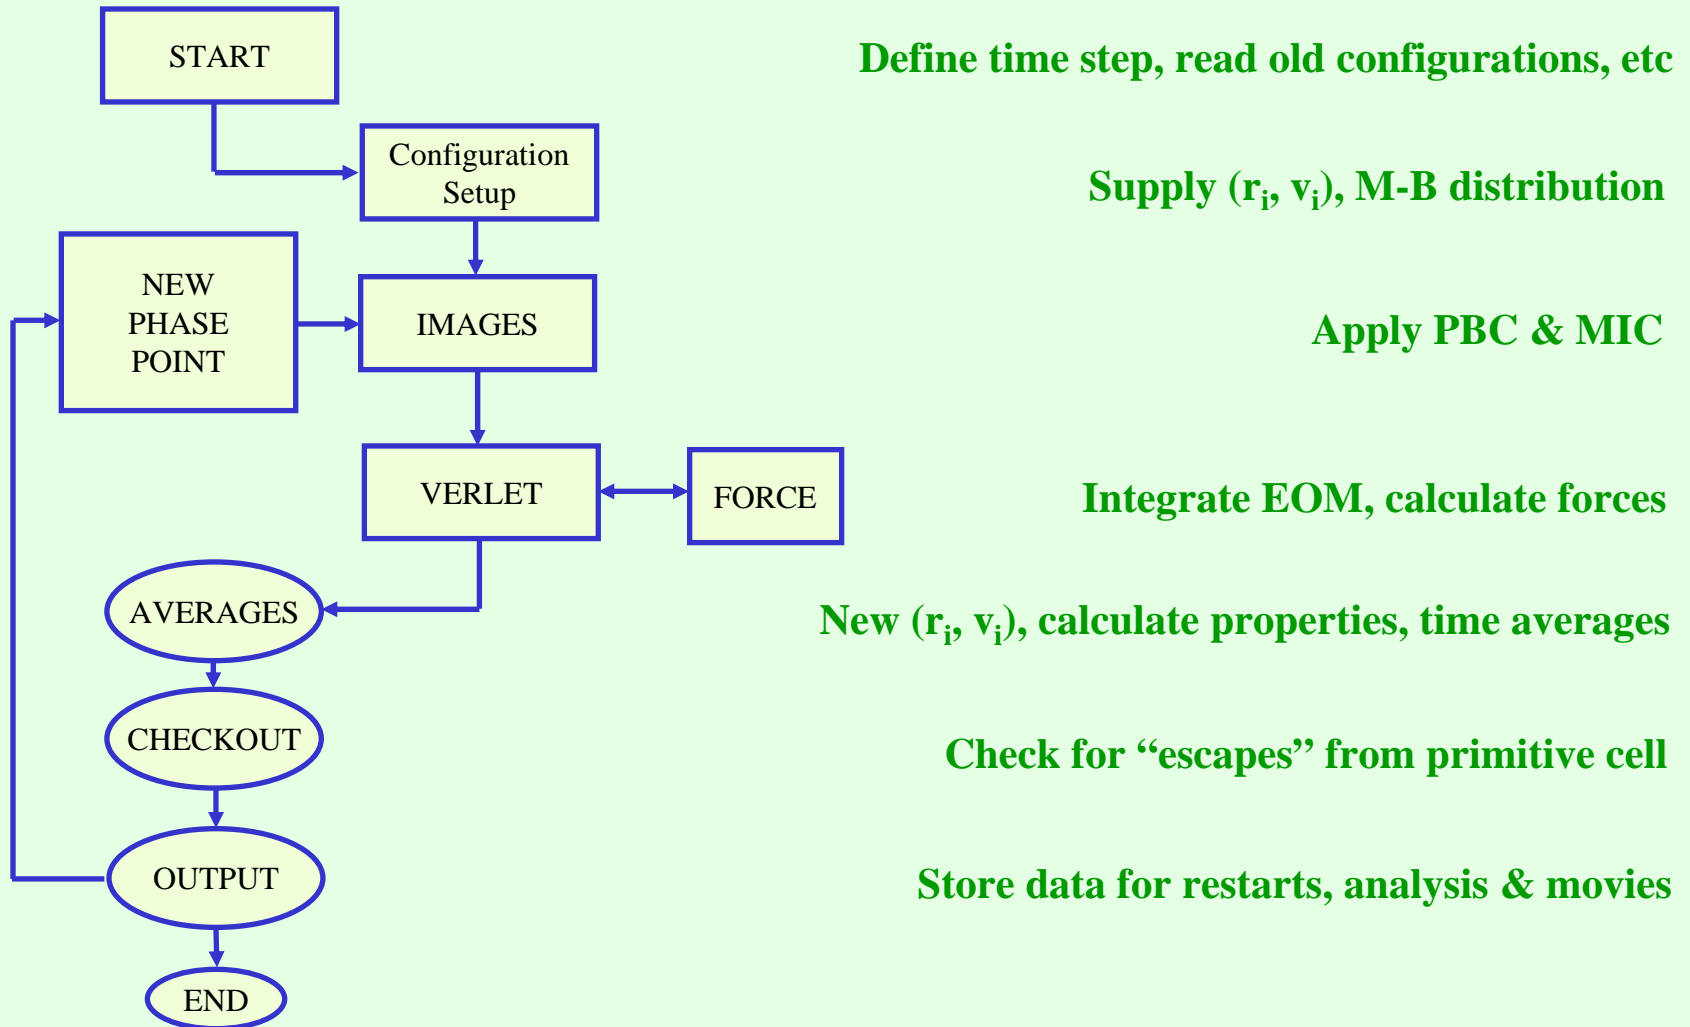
START

Define time step, read old configurations, etc

Configuration Setup

Supply ($r_i$, $v_i$), M-B distribution

NEW PHASE POINT

IMAGES

Apply PBC & MIC

VERLET

FORCE

Integrate EOM, calculate forces

AVERAGES

New ($r_i$, $v_i$), calculate properties, time averages

CHECKOUT

Check for “escapes” from primitive cell

OUTPUT

Store data for restarts, analysis & movies

END